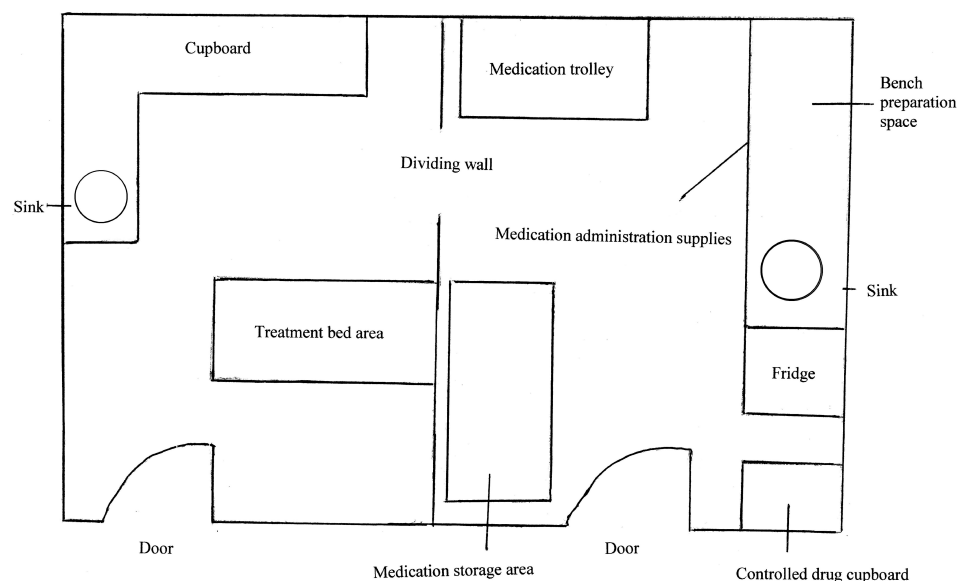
Cupboard

Medication trolley

Bench preparation space

Dividing wall

Sink

Medication administration supplies

Sink

Treatment bed area

Fridge

Door

Medication storage area

Door

Controlled drug cupboard